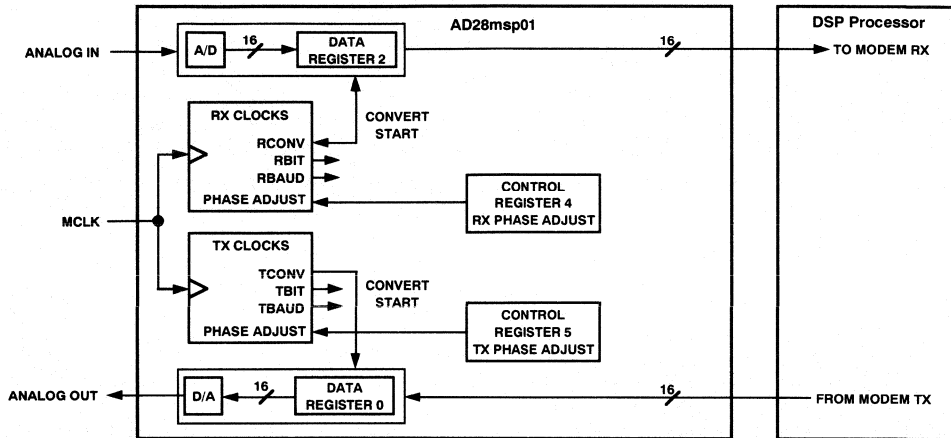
AD28msp01

DSP Processor

ANALOG IN

A/D

16

DATA REGISTER 2

16

TO MODEM RX

RX CLOCKS

RCONV

RBIT

RBAUD

PHASE ADJUST

CONVERT START

CONTROL REGISTER 4 RX PHASE ADJUST

MCLK

TX CLOCKS

TCONV

TBIT

TBAUD

PHASE ADJUST

CONVERT START

CONTROL REGISTER 5 TX PHASE ADJUST

ANALOG OUT

D/A

16

DATA REGISTER 0

16

FROM MODEM TX